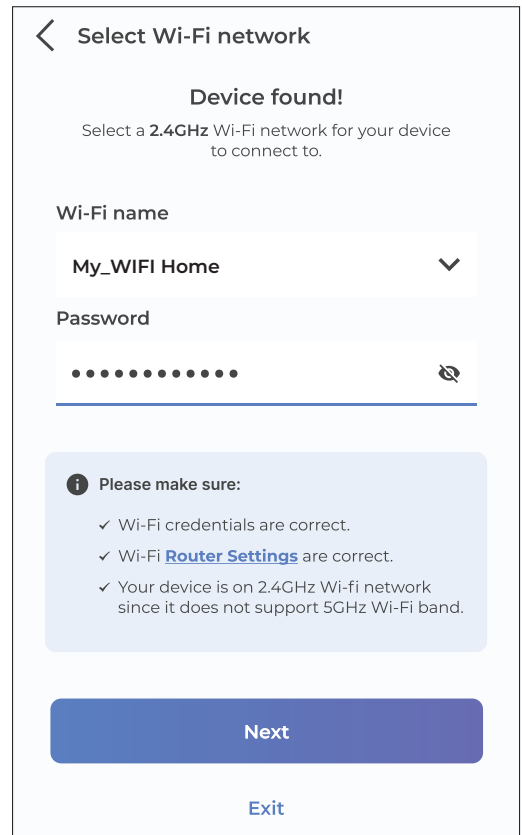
Select Wi-Fi network

Device found!

Select a **2.4GHz** Wi-Fi network for your device to connect to.

Wi-Fi name

My_WIFI Home

Password

••••••••••••

Please make sure:

✓ Wi-Fi credentials are correct.

✓ Wi-Fi Router Settings are correct.

✓ Your device is on 2.4GHz Wi-fi network since it does not support 5GHz Wi-Fi band.

Next

Exit